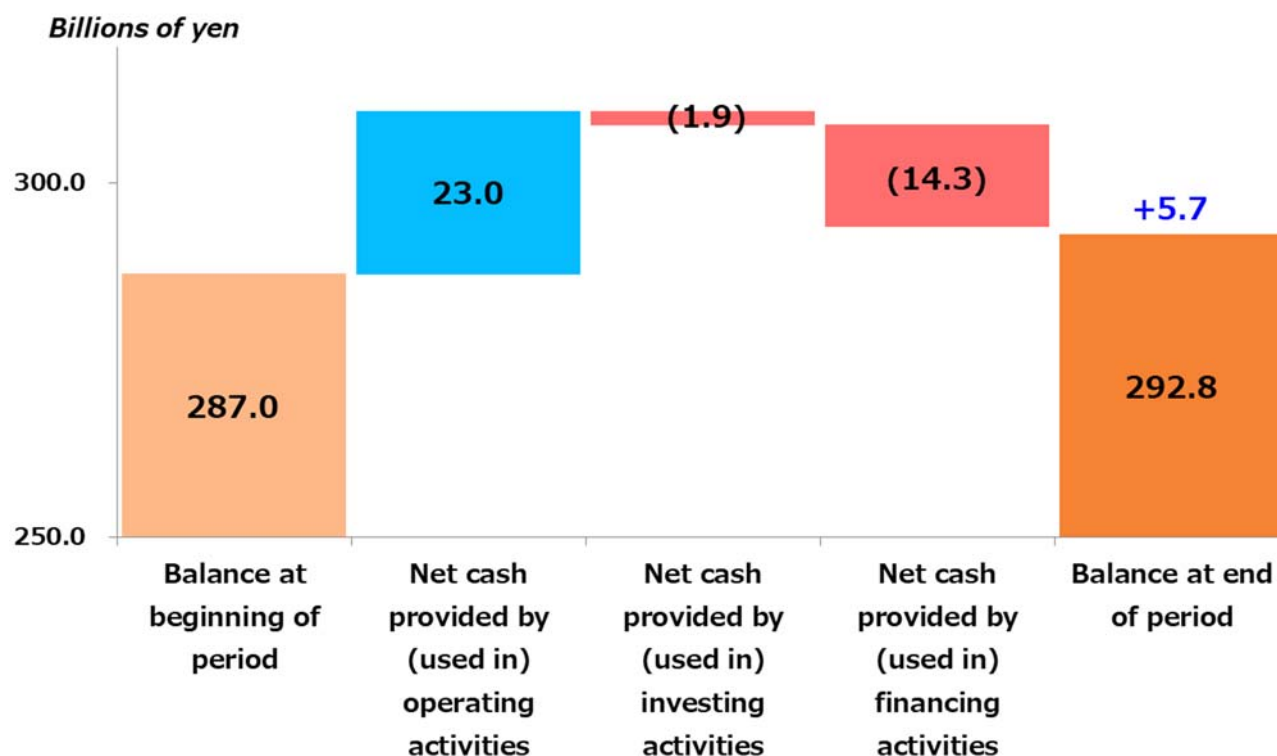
Billions of yen

300.0

250.0

287.0

23.0

(1.9)

(14.3)

+5.7

292.8

Balance at beginning of period

Net cash provided by (used in) operating activities

Net cash provided by (used in) investing activities

Net cash provided by (used in) financing activities

Balance at end of period